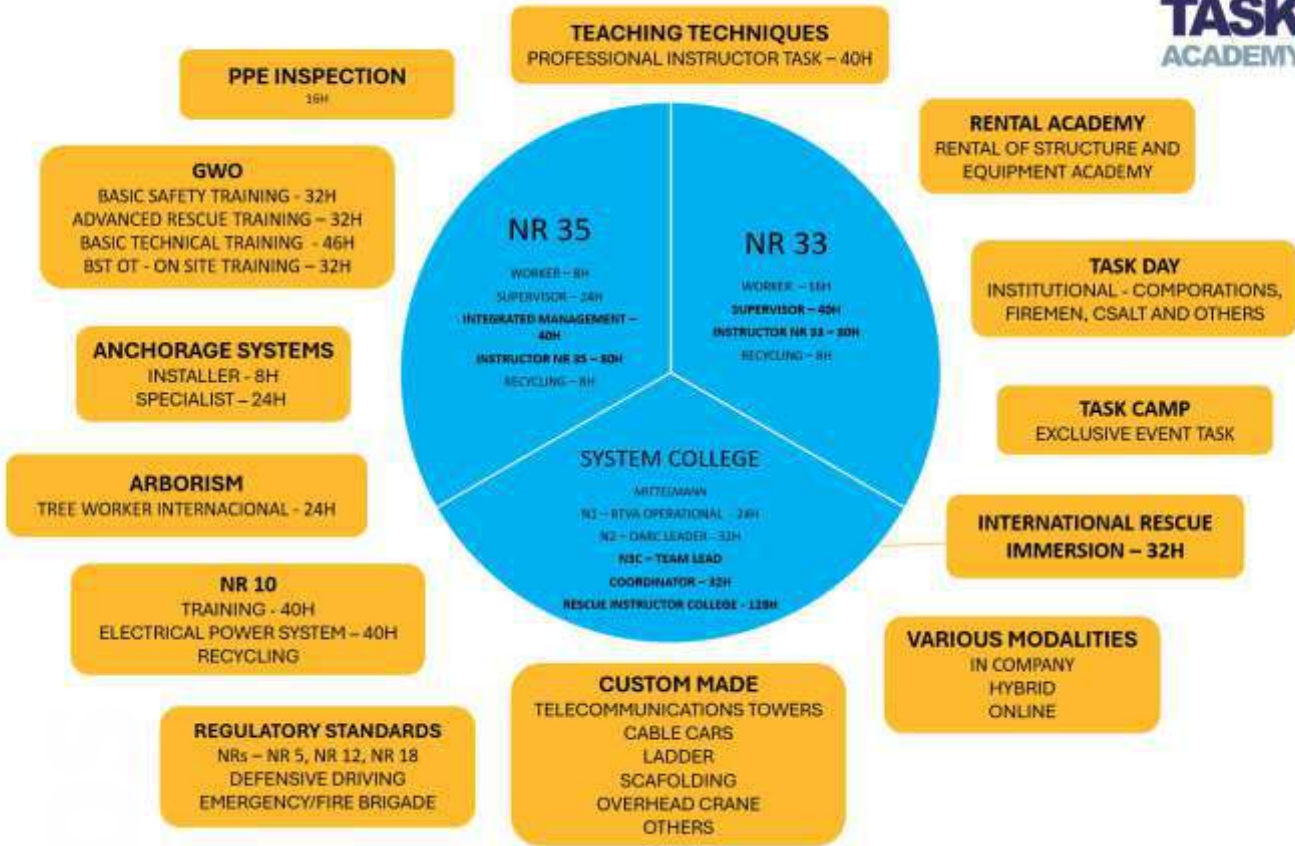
TASK ACADEMY

TEACHING TECHNIQUES
PROFESSIONAL INSTRUCTOR TASK – 40H

PPE INSPECTION
16H

GWO
BASIC SAFETY TRAINING - 32H
ADVANCED RESCUE TRAINING – 32H
BASIC TECHNICAL TRAINING - 46H
BST OT - ON SITE TRAINING – 32H

ANCHORAGE SYSTEMS
INSTALLER - 8H
SPECIALIST – 24H

ARBORISM
TREE WORKER INTERNACIONAL - 24H

NR 10
TRAINING - 40H
ELECTRICAL POWER SYSTEM – 40H
RECYCLING

REGULATORY STANDARDS
NRs – NR 5, NR 12, NR 18
DEFENSIVE DRIVING
EMERGENCY/FIRE BRIGADE

NR 35
WORKER – 8H
SUPERVISOR – 24H
INTEGRATED MANAGEMENT – 40H
INSTRUCTOR NR 35 – 80H
RECYCLING – 8H

NR 33
WORKER – 16H
SUPERVISOR – 40H
INSTRUCTOR NR 33 – 80H
RECYCLING – 8H

SYSTEM COLLEGE
MITTELMANN
N1 – RTVA OPERATIONAL – 24H
N2 – OARC LEADER – 32H
N3C – TEAM LEAD
COORDINATOR – 32H
RESCUE INSTRUCTOR COLLEGE - 128H

RENTAL ACADEMY
RENTAL OF STRUCTURE AND EQUIPMENT ACADEMY

TASK DAY
INSTITUTIONAL - COMPORATIONS, FIREMEN, CSALT AND OTHERS

TASK CAMP
EXCLUSIVE EVENT TASK

INTERNATIONAL RESCUE IMMERSION – 32H

VARIOUS MODALITIES
IN COMPANY
HYBRID
ONLINE

CUSTOM MADE
TELECOMMUNICATIONS TOWERS
CABLE CARS
LADDER
SCAFFOLDING
OVERHEAD CRANE
OTHERS